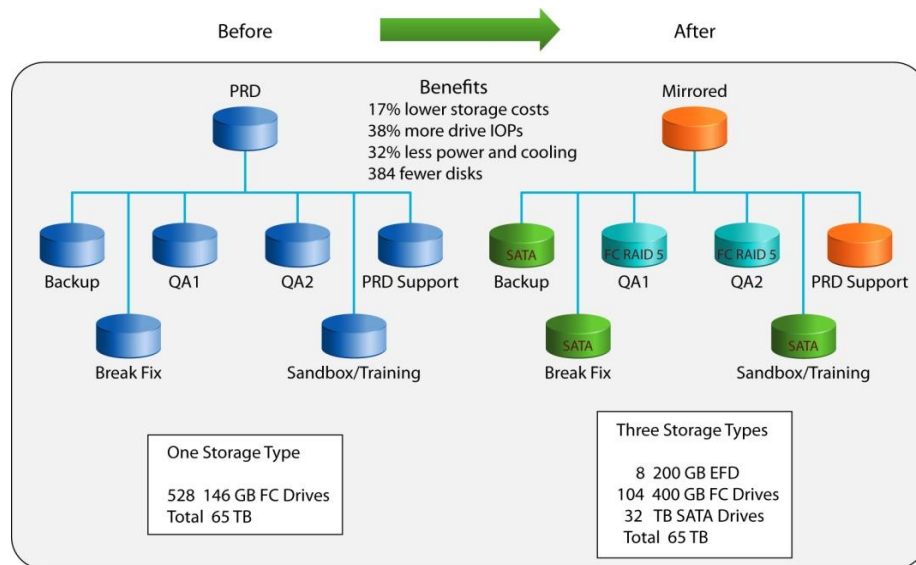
Before

After

PRD

Benefits
17% lower storage costs
38% more drive IOPs
32% less power and cooling
384 fewer disks

Mirrored

Backup

QA1

QA2

PRD Support

Break Fix

Sandbox/Training

SATA
Backup

FC RAID 5
QA1

FC RAID 5
QA2

PRD Support

SATA
Break Fix

SATA
Sandbox/Training

One Storage Type

528 146 GB FC Drives
Total 65 TB

Three Storage Types

8 200 GB EFD
104 400 GB FC Drives
32 TB SATA Drives
Total 65 TB